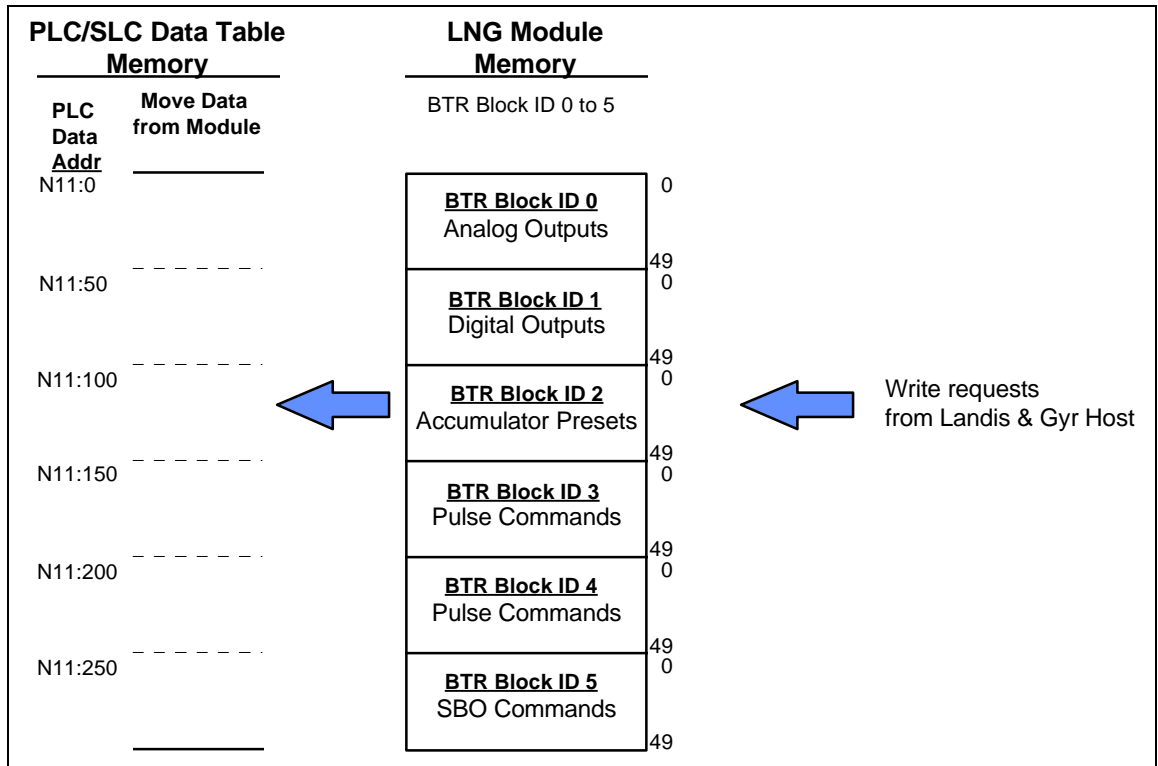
PLC/SLC Data Table Memory

LNG Module Memory

PLC Data Addr

Move Data from Module

BTR Block ID 0 to 5

N11:0

BTR Block ID 0
Analog Outputs

0
49

N11:50

BTR Block ID 1
Digital Outputs

0
49

N11:100

BTR Block ID 2
Accumulator Presets

0
49

Write requests from Landis & Gyr Host

N11:150

BTR Block ID 3
Pulse Commands

0
49

N11:200

BTR Block ID 4
Pulse Commands

0
49

N11:250

BTR Block ID 5
SBO Commands

0
49